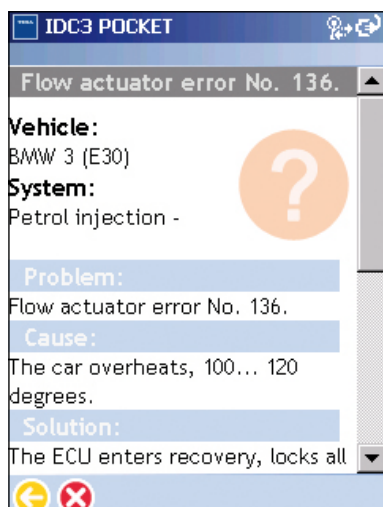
IDC3 POCKET

Flow actuator error No. 136.

Vehicle:
BMW 3 (E30)
System:
Petrol injection -

Problem:
Flow actuator error No. 136.
Cause:
The car overheats, 100... 120 degrees.
Solution:
The ECU enters recovery, locks all